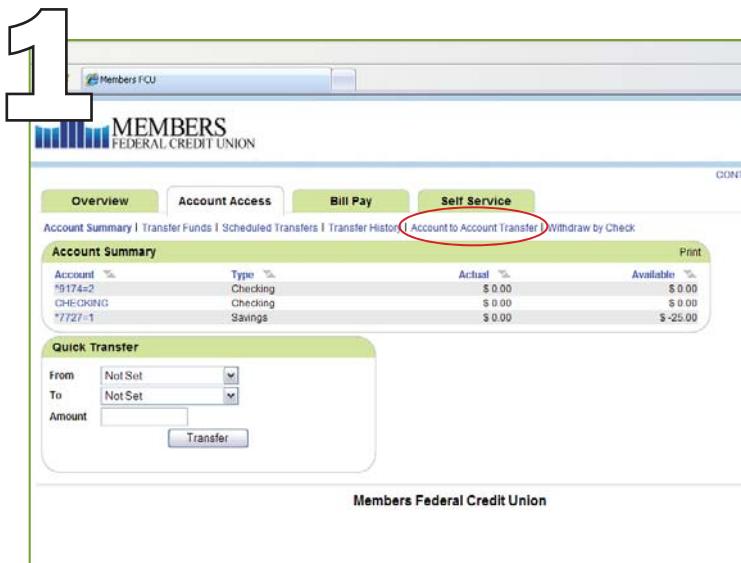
1

Members FCU

MEMBERS FEDERAL CREDIT UNION

CONT

Overview | Account Access | Bill Pay | Self Service

Account Summary | Transfer Funds | Scheduled Transfers | Transfer Histor | Account to Account Transfer | Withdraw by Check

Account Summary Print

| Account | Type | Actual | Available |
|---|---|---|---|
| *9174=2 | Checking | \$ 0.00 | \$ 0.00 |
| CHECKING | Checking | \$ 0.00 | \$ 0.00 |
| *7727=1 | Savings | \$ 0.00 | \$ -25.00 |

Quick Transfer

From Not Set

To Not Set

Amount

Transfer

Members Federal Credit Union